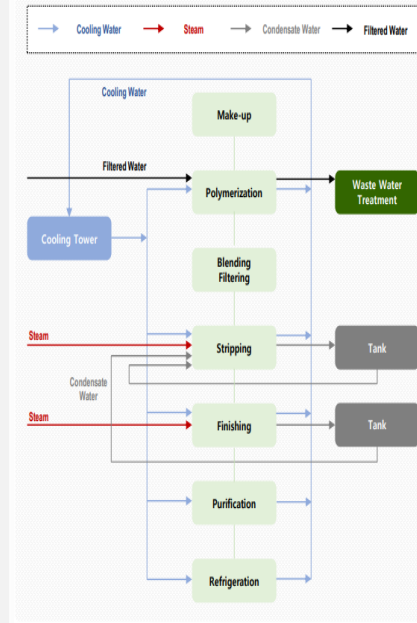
Cooling Water
Steam
Condensate Water
Filtered Water

Cooling Water
Make-up
Filtered Water
Polymerization
Waste Water Treatment
Cooling Tower
Blending Filtering
Steam
Stripping
Tank
Condensate Water
Steam
Finishing
Tank
Purification
Refrigeration